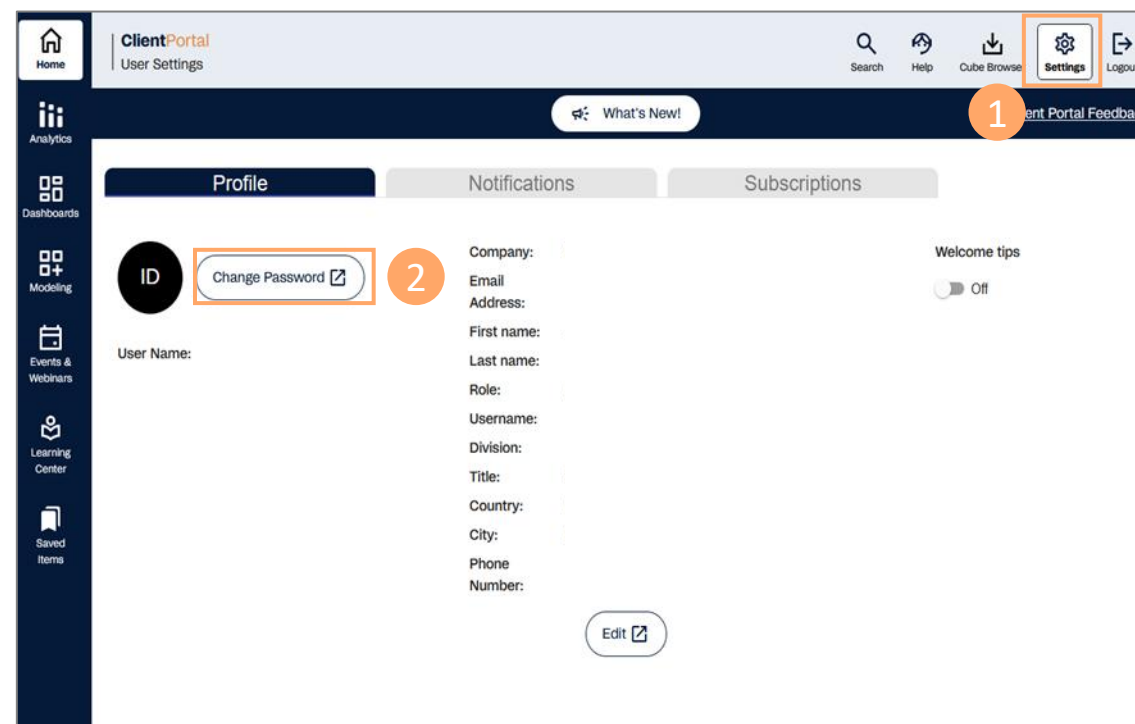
Home
Analytics
Dashboards
Modeling
Events & Webinars
Learning Center
Saved Items

ClientPortal
User Settings

Search
Help
Cube Browse
Settings
Logou

What's New!
1
ent Portal Feedba

Profile
Notifications
Subscriptions

ID
Change Password
2
User Name:

Company:
Email Address:
First name:
Last name:
Role:
Username:
Division:
Title:
Country:
City:
Phone Number:

Edit

Welcome tips
Off